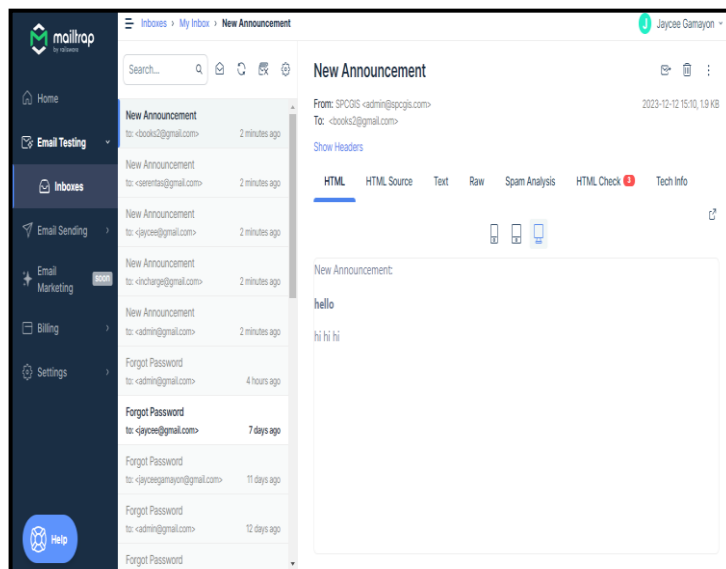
mailtrap
by railsware

Home
Email Testing
Inboxes
Email Sending
Email Marketing soon
Billing
Settings

Help

Inboxes > My Inbox > New Announcement

J Jaycee Gamayon

Search...

New Announcement
to: <books2@gmail.com> 2 minutes ago

New Announcement
to: <serentas@gmail.com> 2 minutes ago

New Announcement
to: <jaycee@gmail.com> 2 minutes ago

New Announcement
to: <incharge@gmail.com> 2 minutes ago

New Announcement
to: <admin@gmail.com> 2 minutes ago

Forgot Password
to: <admin@gmail.com> 4 hours ago

Forgot Password
to: <jaycee@gmail.com> 7 days ago

Forgot Password
to: <jayceegamayon@gmail.com> 11 days ago

Forgot Password
to: <admin@gmail.com> 12 days ago

Forgot Password

New Announcement

From: SPCGIS <admin@spcgis.com>
To: <books2@gmail.com>
2023-12-12 15:10, 1.9 KB

Show Headers

HTML HTML Source Text Raw Spam Analysis HTML Check 3 Tech Info

New Announcement:

hello

hi hi hi